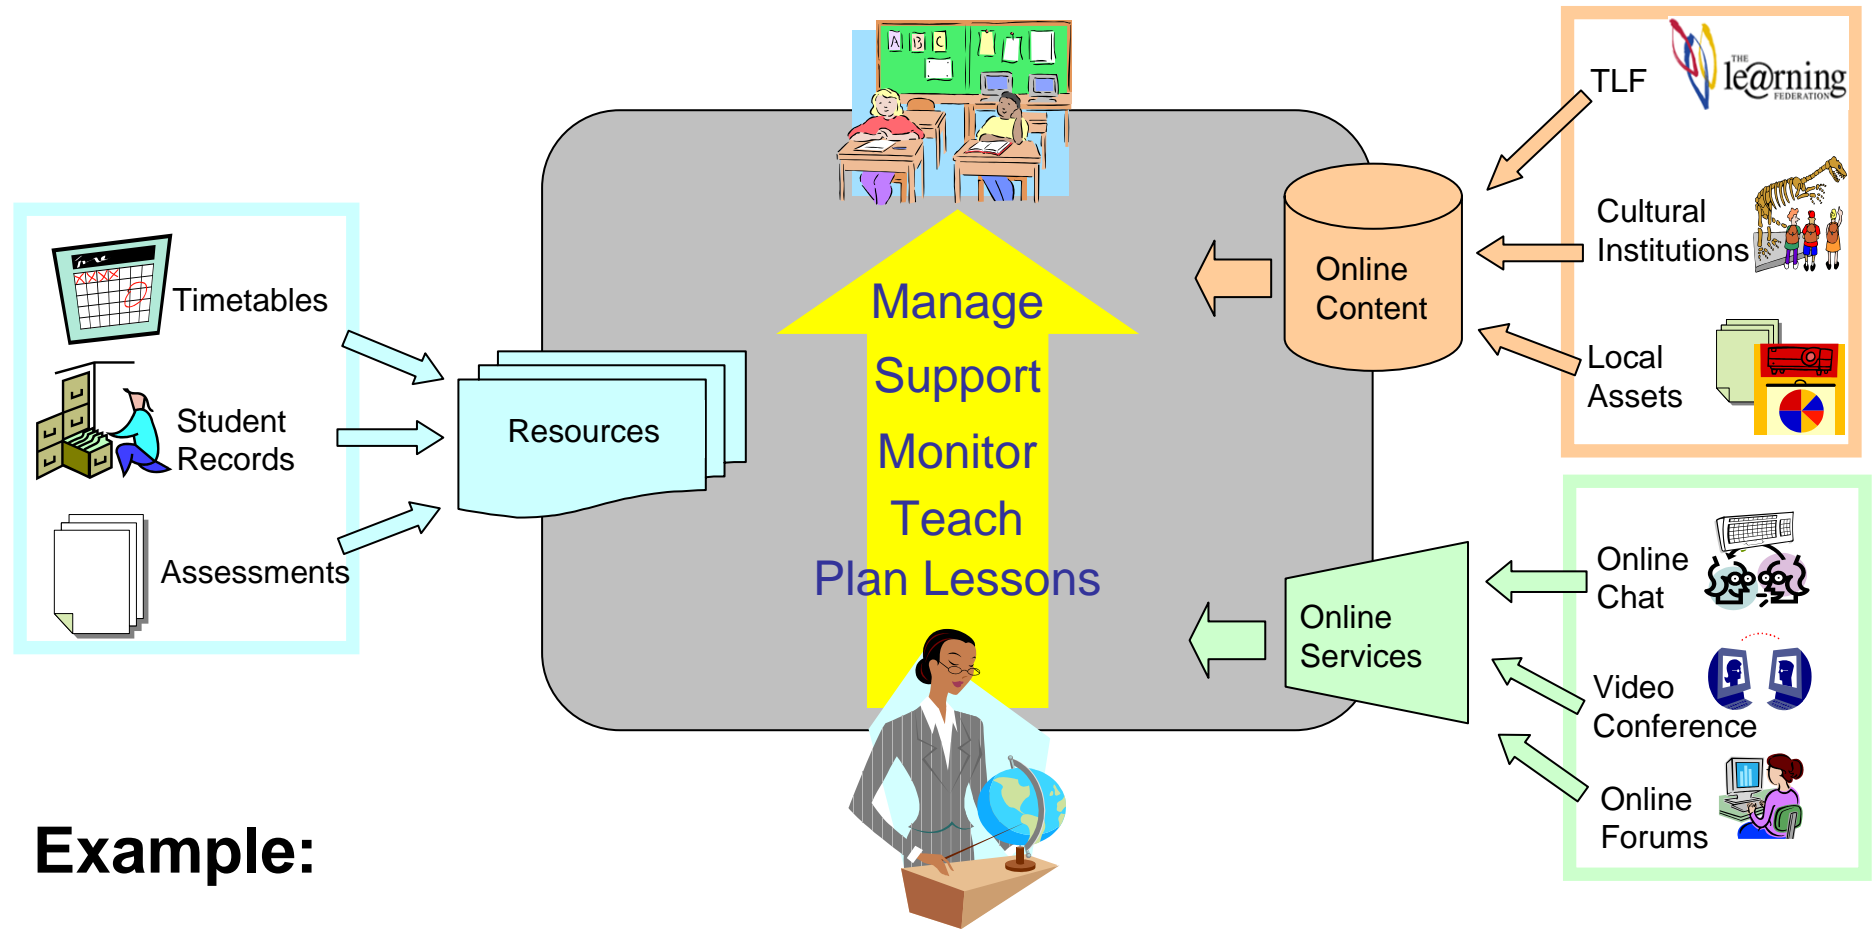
Timetables

Student Records

Assessments

Resources

A B C

Manage

Support

Monitor

Teach

Plan Lessons

Online Content

Online Services

TLF

THE le@rning FEDERATION

Cultural Institutions

Local Assets

Online Chat

Video Conference

Online Forums

Example: